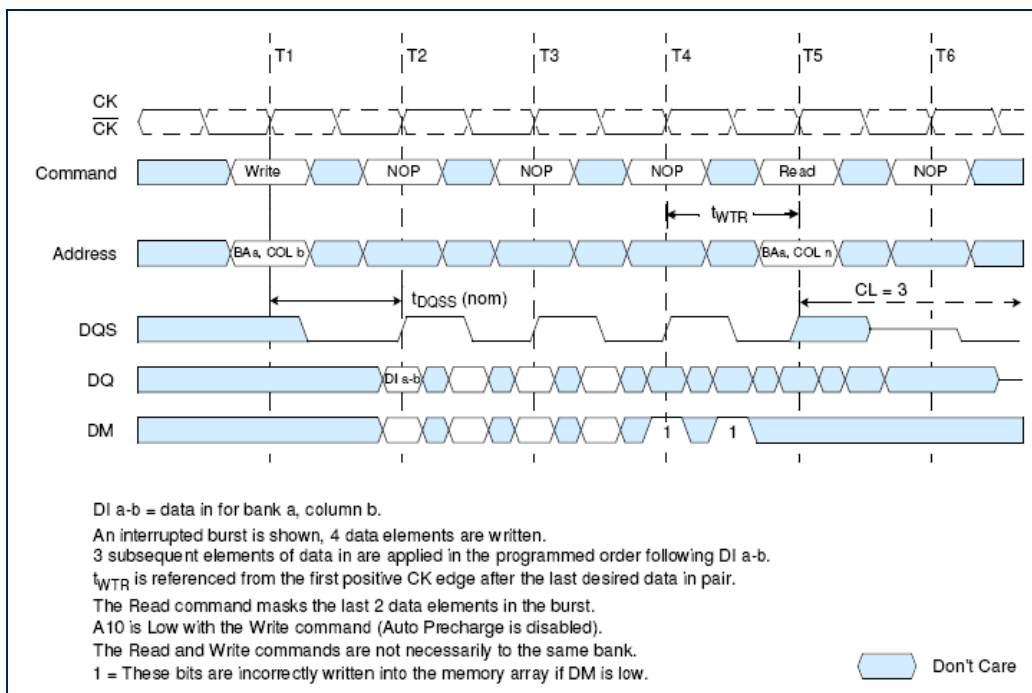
T1 T2 T3 T4 T5 T6

CK
$\overline{CK}$

Command Write NOP NOP NOP Read NOP

$t_{WTR}$

Address BAs, COL b BAs, COL n

$t_{DQSS}$ (nom)

CL = 3

DQS

DQ DI a-b

DM 1 1

DI a-b = data in for bank a, column b.
An interrupted burst is shown, 4 data elements are written.
3 subsequent elements of data in are applied in the programmed order following DI a-b.
$t_{WTR}$ is referenced from the first positive CK edge after the last desired data in pair.
The Read command masks the last 2 data elements in the burst.
A10 is Low with the Write command (Auto Precharge is disabled).
The Read and Write commands are not necessarily to the same bank.
1 = These bits are incorrectly written into the memory array if DM is low.

Don't Care